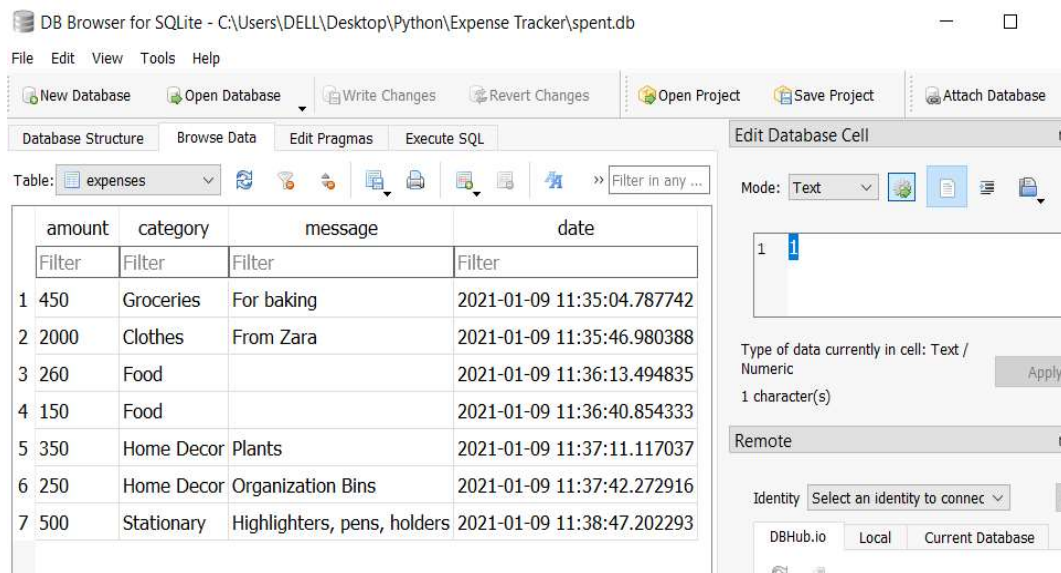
DB Browser for SQLite - C:\Users\DELL\Desktop\Python\Expense Tracker\spent.db

File Edit View Tools Help

New Database Open Database Write Changes Revert Changes Open Project Save Project Attach Database

Database Structure Browse Data Edit Pragmas Execute SQL

Table: expenses

Filter in any ...

| | amount | category | message | date |
|---|---|---|---|---|
| | Filter | Filter | Filter | Filter |
| 1 | 450 | Groceries | For baking | 2021-01-09 11:35:04.787742 |
| 2 | 2000 | Clothes | From Zara | 2021-01-09 11:35:46.980388 |
| 3 | 260 | Food | | 2021-01-09 11:36:13.494835 |
| 4 | 150 | Food | | 2021-01-09 11:36:40.854333 |
| 5 | 350 | Home Decor | Plants | 2021-01-09 11:37:11.117037 |
| 6 | 250 | Home Decor | Organization Bins | 2021-01-09 11:37:42.272916 |
| 7 | 500 | Stationary | Highlighters, pens, holders | 2021-01-09 11:38:47.202293 |

Edit Database Cell

Mode: Text

1 1

Type of data currently in cell: Text / Numeric

1 character(s)

Apply

Remote

Identity Select an identity to connec

DBHub.io Local Current Database